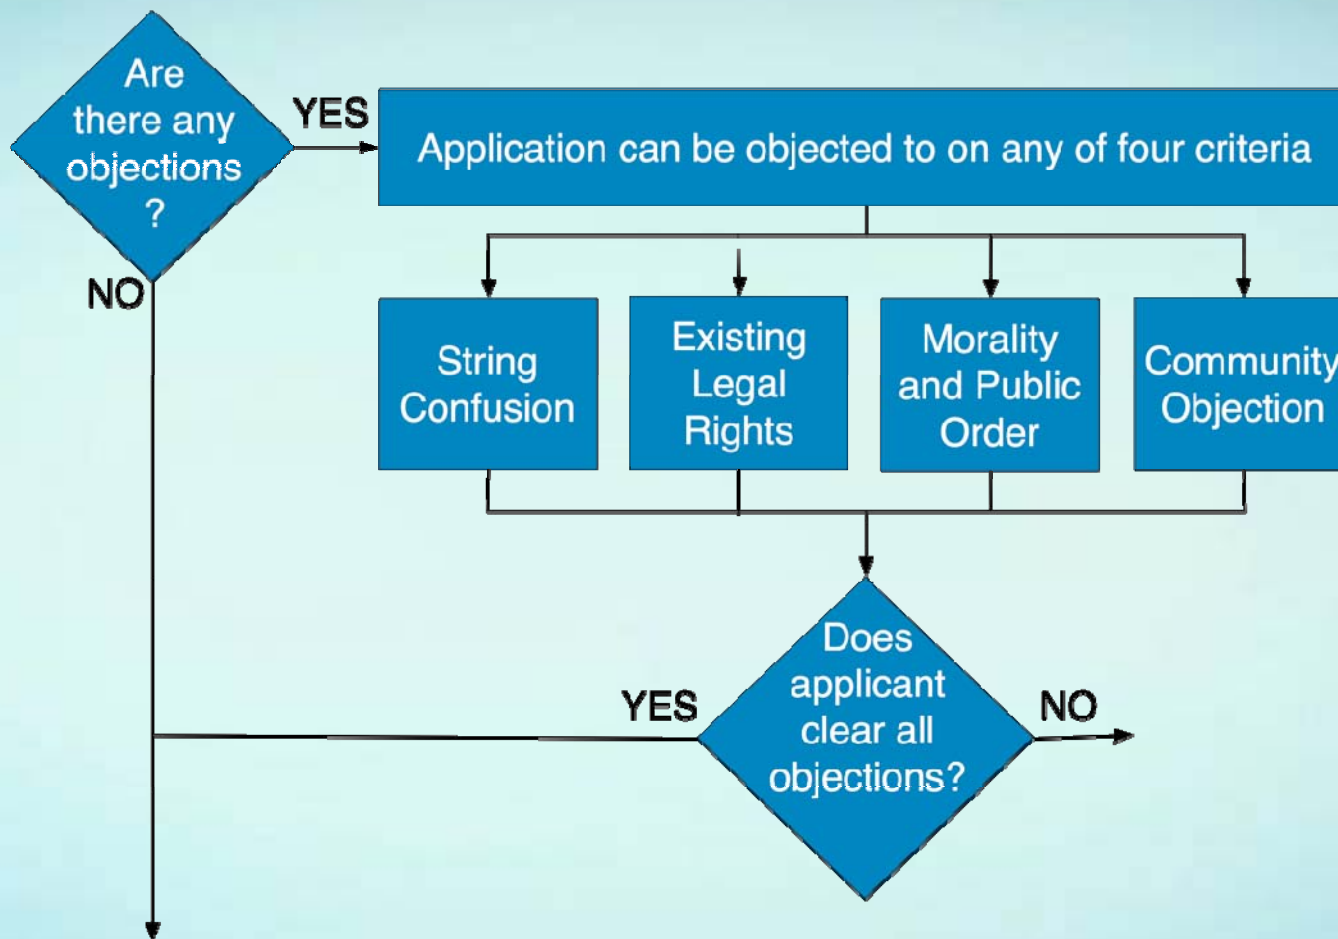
Are there any objections ?

YES

Application can be objected to on any of four criteria

NO

String Confusion

Existing Legal Rights

Morality and Public Order

Community Objection

YES

Does applicant clear all objections?

NO